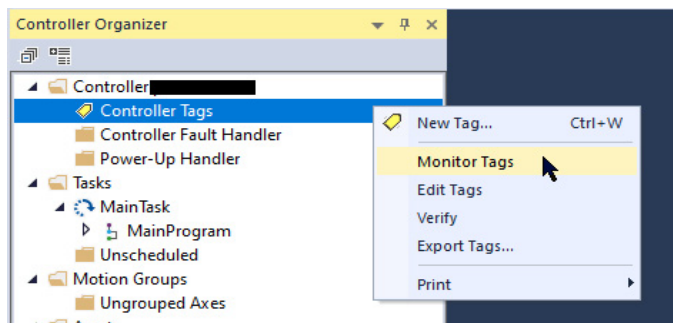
Controller Organizer

Controller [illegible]
Controller Tags
Controller Fault Handler
Power-Up Handler
Tasks
MainTask
MainProgram
Unscheduled
Motion Groups
Ungrouped Axes

New Tag... Ctrl+W
Monitor Tags
Edit Tags
Verify
Export Tags...
Print